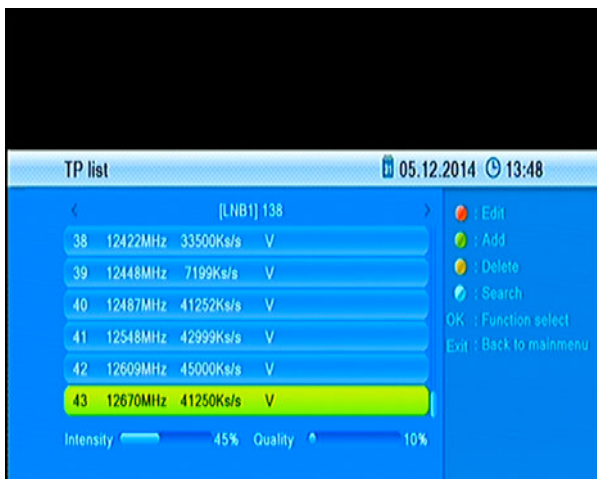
TP list
05.12.2014 13:48

<
[LNB1] 138
>

38 12422MHz 33500Ks/s V
39 12448MHz 7199Ks/s V
40 12487MHz 41252Ks/s V
41 12548MHz 42999Ks/s V
42 12609MHz 45000Ks/s V
43 12670MHz 41250Ks/s V

Intensity 45% Quality 10%

: Edit
: Add
: Delete
: Search
OK : Function select
Exit : Back to mainmenu